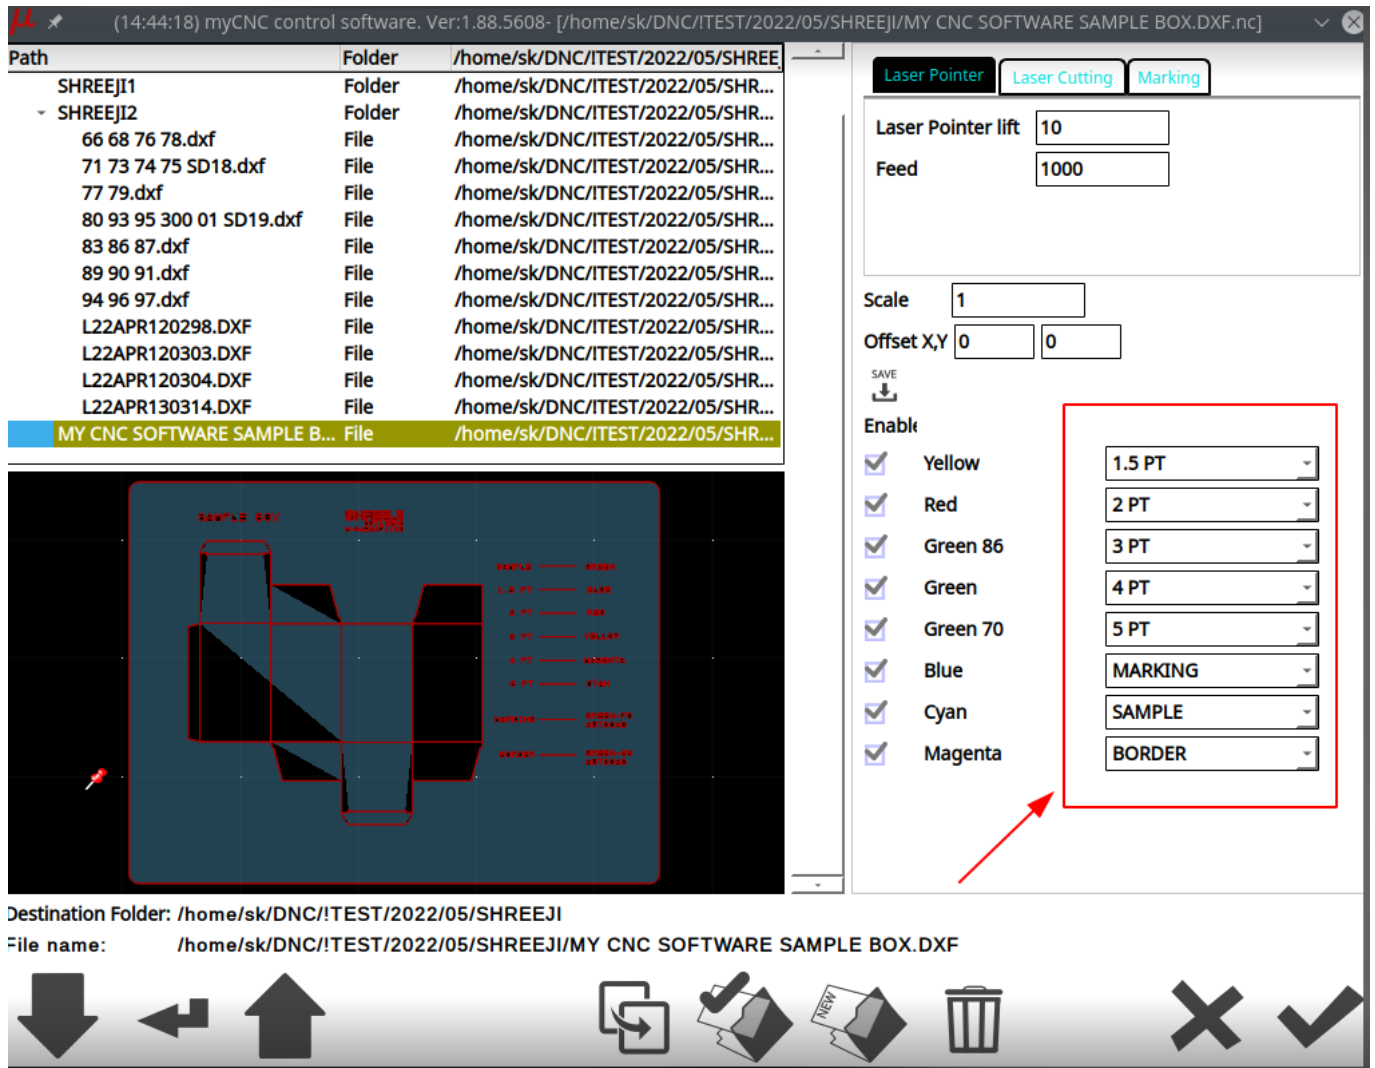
(14:44:18) myCNC control software. Ver:1.88.5608- [/home/sk/DNC/!TEST/2022/05/SHREEJI/MY CNC SOFTWARE SAMPLE BOX.DXF.nc]

| Path | Folder | /home/sk/DNC/!TEST/2022/05/SHREE |
|---|---|---|
| SHREEJI1 | Folder | /home/sk/DNC/!TEST/2022/05/SHR... |
| SHREEJI2 | Folder | /home/sk/DNC/!TEST/2022/05/SHR... |
| 66 68 76 78.dxf | File | /home/sk/DNC/!TEST/2022/05/SHR... |
| 71 73 74 75 SD18.dxf | File | /home/sk/DNC/!TEST/2022/05/SHR... |
| 77 79.dxf | File | /home/sk/DNC/!TEST/2022/05/SHR... |
| 80 93 95 300 01 SD19.dxf | File | /home/sk/DNC/!TEST/2022/05/SHR... |
| 83 86 87.dxf | File | /home/sk/DNC/!TEST/2022/05/SHR... |
| 89 90 91.dxf | File | /home/sk/DNC/!TEST/2022/05/SHR... |
| 94 96 97.dxf | File | /home/sk/DNC/!TEST/2022/05/SHR... |
| L22APR120298.DXF | File | /home/sk/DNC/!TEST/2022/05/SHR... |
| L22APR120303.DXF | File | /home/sk/DNC/!TEST/2022/05/SHR... |
| L22APR120304.DXF | File | /home/sk/DNC/!TEST/2022/05/SHR... |
| L22APR130314.DXF | File | /home/sk/DNC/!TEST/2022/05/SHR... |
| MY CNC SOFTWARE SAMPLE B... | File | /home/sk/DNC/!TEST/2022/05/SHR... |

Laser Pointer Laser Cutting Marking

Laser Pointer lift 10
Feed 1000

Scale 1
Offset X,Y 0 0
SAVE
Enable
Yellow 1.5 PT
Red 2 PT
Green 86 3 PT
Green 4 PT
Green 70 5 PT
Blue MARKING
Cyan SAMPLE
Magenta BORDER

Destination Folder: /home/sk/DNC/!TEST/2022/05/SHREEJI
File name: /home/sk/DNC/!TEST/2022/05/SHREEJI/MY CNC SOFTWARE SAMPLE BOX.DXF

NEW